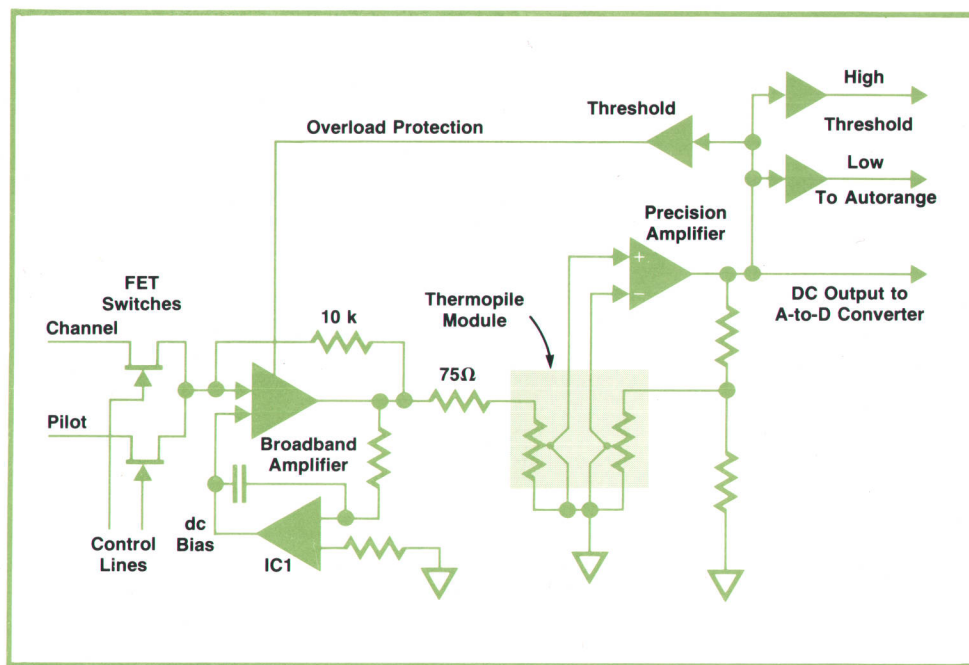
Overload Protection

Threshold

High

Threshold

Low

To Autorange

Precision Amplifier

+

−

FET Switches

Channel

Pilot

10 k

Thermopile Module

75Ω

DC Output to A-to-D Converter

Broadband Amplifier

dc Bias

Control Lines

IC1